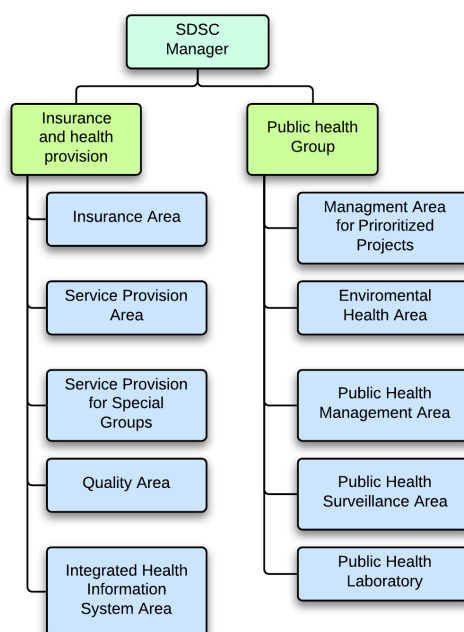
SDSC Manager

Insurance and health provision

Insurance Area

Service Provision Area

Service Provision for Special Groups

Quality Area

Integrated Health Information System Area

Public health Group

Managment Area for Prioritized Projects

Enviromental Health Area

Public Health Management Area

Public Health Surveillance Area

Public Health Laboratory